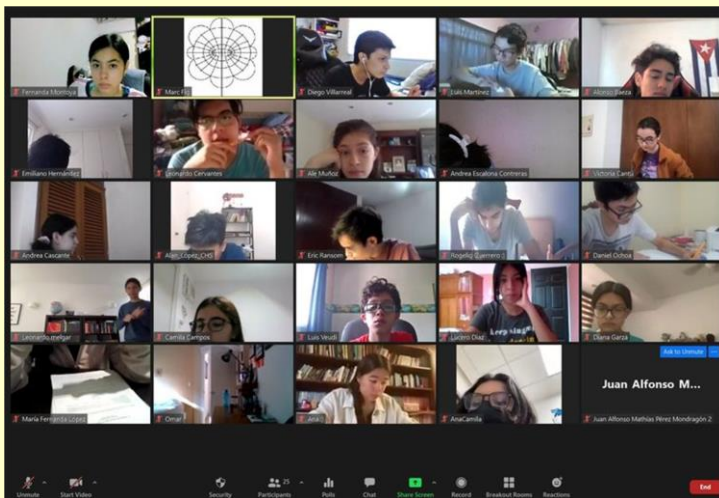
Fernanda Montoya
Marc Fil
Diego Villarreal
Luis Martinez
Alonso Baeza
Emiliano Hernández
Leonardo Cervantes
Ale Muñoz
Andrea Escalona Contreras
Victoria Cantú
Andrea Cascante
Alan López_CHS
Eric Ransom
Rogelio Guerrero
Daniel Ochoa
Leonardo Melgar
Camila Campos
Luis Veudi
Lucero Díaz
Diana Garza
María Fernanda López
Omar
Ana
AnaCamila
Ask to Unmute
Juan Alfonso M...
Juan Alfonso Mathías Pérez Mondragón 2
Unmute
Start Video
Security
Participants 25
Polls
Chat
Share Screen
Record
Breakout Rooms
Reactions
End